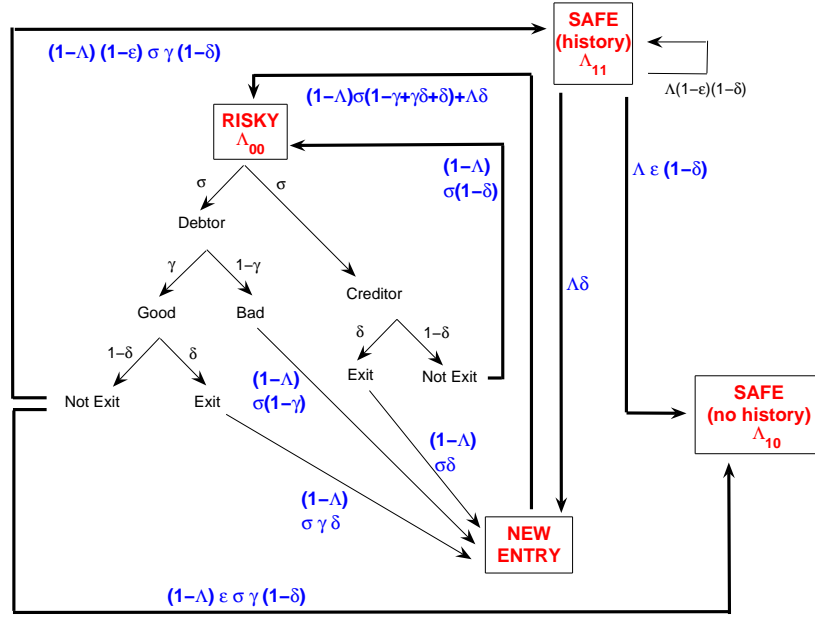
SAFE
(history)
$\Lambda_{11}$

$(1-\Lambda)\ (1-\varepsilon)\ \sigma\ \gamma\ (1-\delta)$

$\Lambda(1-\varepsilon)(1-\delta)$

$(1-\Lambda)\sigma(1-\gamma+\gamma\delta+\delta)+\Lambda\delta$

RISKY
$\Lambda_{00}$

$(1-\Lambda)$
$\sigma(1-\delta)$

$\Lambda\ \varepsilon\ (1-\delta)$

$\sigma$ $\sigma$

Debtor

$\gamma$ $1-\gamma$

Creditor

$\Lambda\delta$

Good Bad

$\delta$ $1-\delta$

$1-\delta$ $\delta$

Exit Not Exit

Not Exit Exit

$(1-\Lambda)$
$\sigma(1-\gamma)$

SAFE
(no history)
$\Lambda_{10}$

$(1-\Lambda)$
$\sigma\delta$

$(1-\Lambda)$
$\sigma\ \gamma\ \delta$

NEW
ENTRY

$(1-\Lambda)\ \varepsilon\ \sigma\ \gamma\ (1-\delta)$